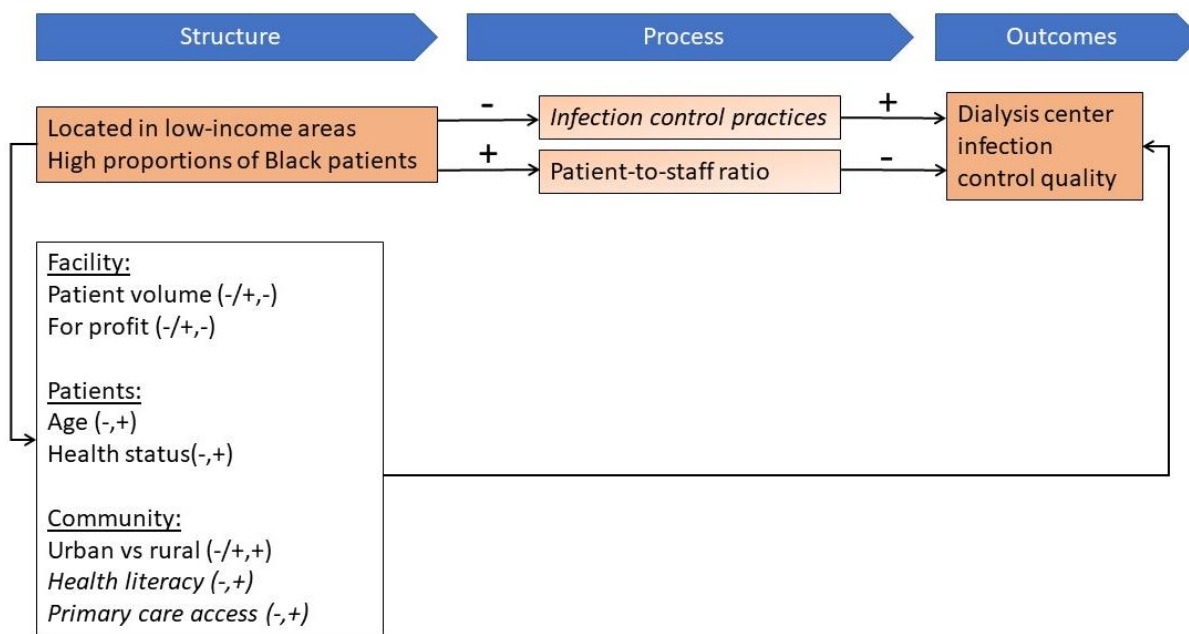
Structure

Process

Outcomes

Located in low-income areas
High proportions of Black patients

-

Infection control practices

+

+

Patient-to-staff ratio

-

Dialysis center infection control quality

Facility:
Patient volume (-/+,-)
For profit (-/+,-)

Patients:
Age (-,+)
Health status(-,+)

Community:
Urban vs rural (-/+,+)
Health literacy (-,+)
Primary care access (-,+)